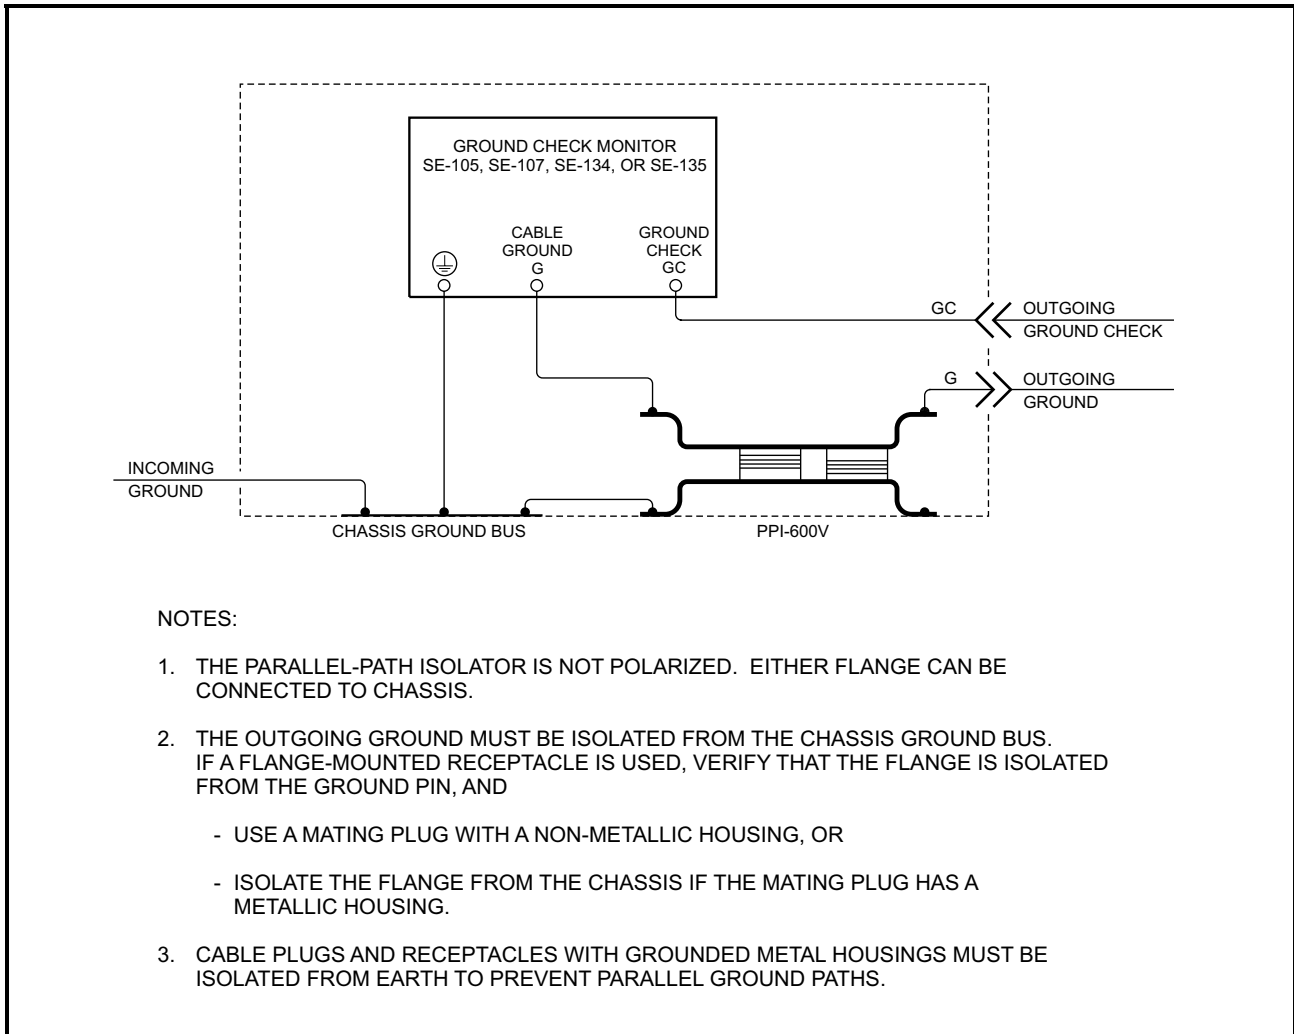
GROUND CHECK MONITOR
SE-105, SE-107, SE-134, OR SE-135

CABLE GROUND G

GROUND CHECK GC

GC

OUTGOING GROUND CHECK

G

OUTGOING GROUND

INCOMING GROUND

CHASSIS GROUND BUS

PPI-600V

NOTES:

1. THE PARALLEL-PATH ISOLATOR IS NOT POLARIZED. EITHER FLANGE CAN BE CONNECTED TO CHASSIS.

2. THE OUTGOING GROUND MUST BE ISOLATED FROM THE CHASSIS GROUND BUS. IF A FLANGE-MOUNTED RECEPTACLE IS USED, VERIFY THAT THE FLANGE IS ISOLATED FROM THE GROUND PIN, AND

- USE A MATING PLUG WITH A NON-METALLIC HOUSING, OR

- ISOLATE THE FLANGE FROM THE CHASSIS IF THE MATING PLUG HAS A METALLIC HOUSING.

3. CABLE PLUGS AND RECEPTACLES WITH GROUNDED METAL HOUSINGS MUST BE ISOLATED FROM EARTH TO PREVENT PARALLEL GROUND PATHS.